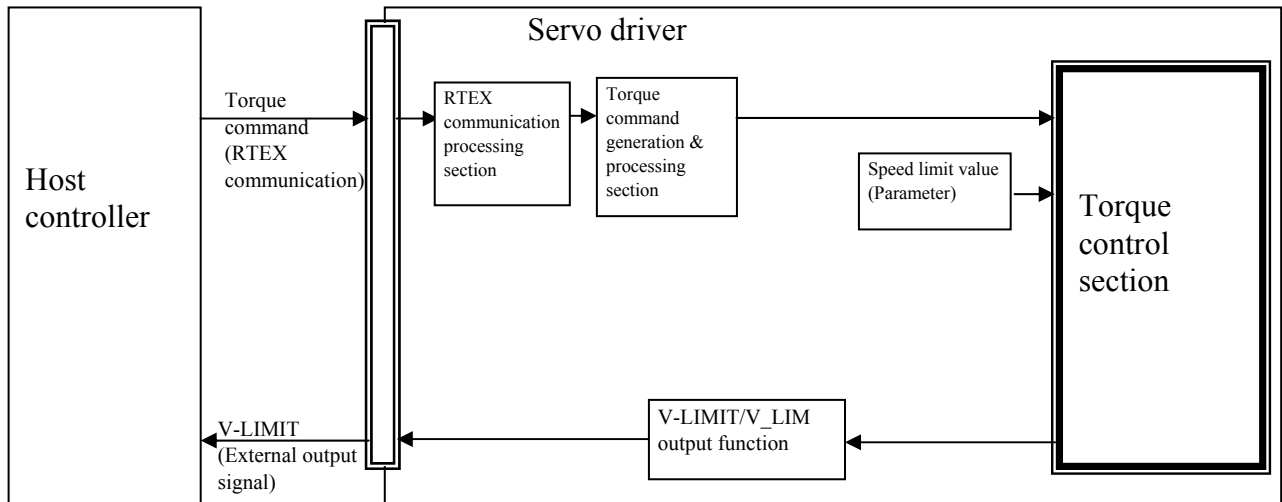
Servo driver

Host controller

Torque command (RTEX communication)

RTEX communication processing section

Torque command generation & processing section

Speed limit value (Parameter)

Torque control section

V-LIMIT (External output signal)

V-LIMIT/V_LIM output function